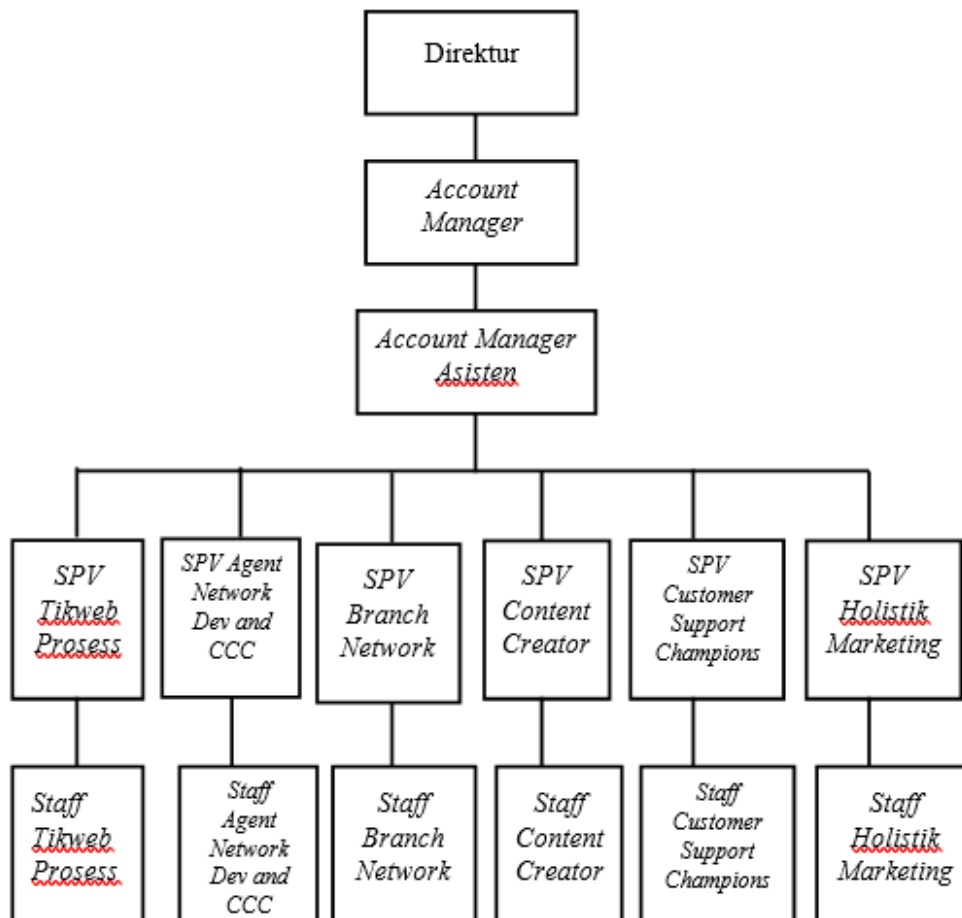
Direktur

Account Manager

Account Manager Asisten

SPV Tikweb Prosess

SPV Agent Network Dev and CCC

SPV Branch Network

SPV Content Creator

SPV Customer Support Champions

SPV Holistik Marketing

Staff Tikweb Prosess

Staff Agent Network Dev and CCC

Staff Branch Network

Staff Content Creator

Staff Customer Support Champions

Staff Holistik Marketing